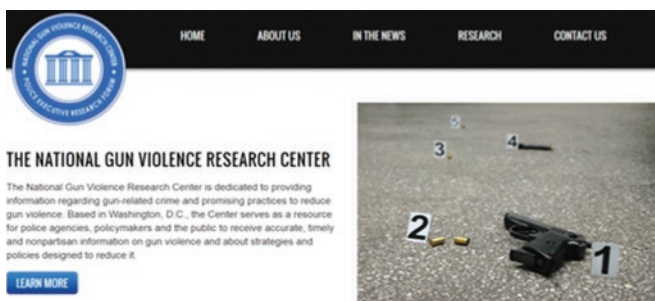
NATIONAL GUN VIOLENCE RESEARCH CENTER
POLICE EXECUTIVE RESEARCH FORUM

HOME ABOUT US IN THE NEWS RESEARCH CONTACT US

THE NATIONAL GUN VIOLENCE RESEARCH CENTER

The National Gun Violence Research Center is dedicated to providing information regarding gun-related crime and promising practices to reduce gun violence. Based in Washington, D.C., the Center serves as a resource for police agencies, policymakers and the public to receive accurate, timely and nonpartisan information on gun violence and about strategies and policies designed to reduce it.

LEARN MORE

5
3
4
2
1